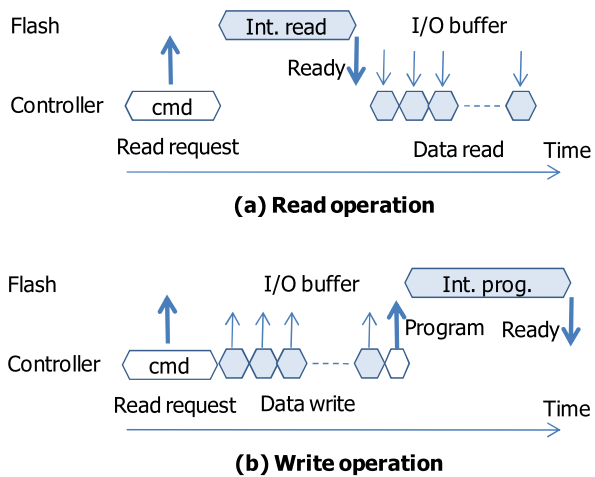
Flash

Int. read

I/O buffer

Ready

Controller

cmd

Read request

Data read

Time

(a) Read operation

Flash

I/O buffer

Int. prog.

Program

Ready

Controller

cmd

Read request

Data write

Time

(b) Write operation